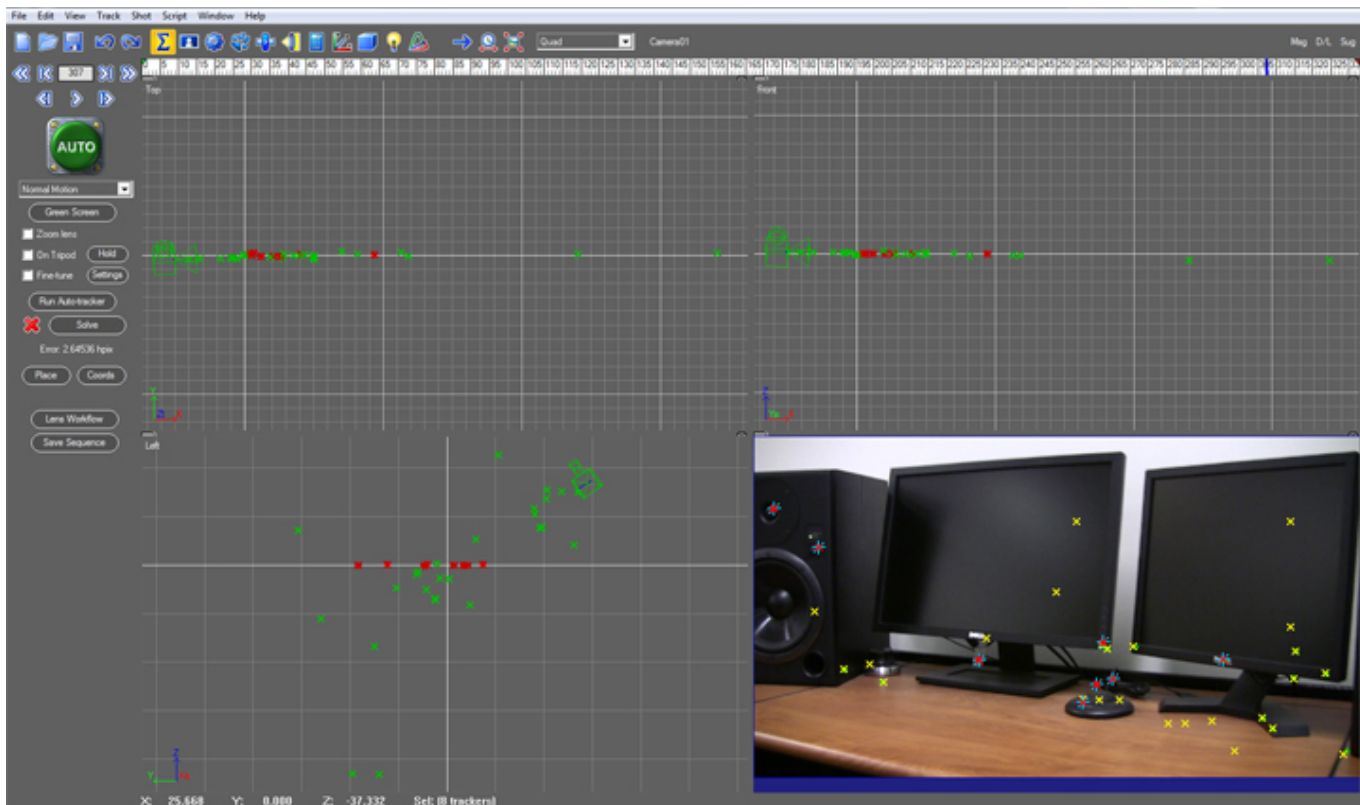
File Edit View Track Shot Script Window Help

Quad Camera01

Mag D/L Sug

307

5 10 15 20 25 30 35 40 45 50 55 60 65 70 75 80 85 90 95 100 105 110 115 120 125 130 135 140 145 150 155 160 165 170 175 180 185 190 195 200 205 210 215 220 225 230 235 240 245 250 255 260 265 270 275 280 285 290 295 300 305 310 315 320 325

AUTO

Normal Motion

Green Screen

Zoom lens

On Tripod Hold

Fine-tune Settings

Run Auto-tracker

Solve

Error: 2.64536 hpix

Place Coords

Lens Workflow

Save Sequence

Top

Front

Left

X: 25.668 Y: 0.000 Z: -37.332 Sel: (8 trackers)